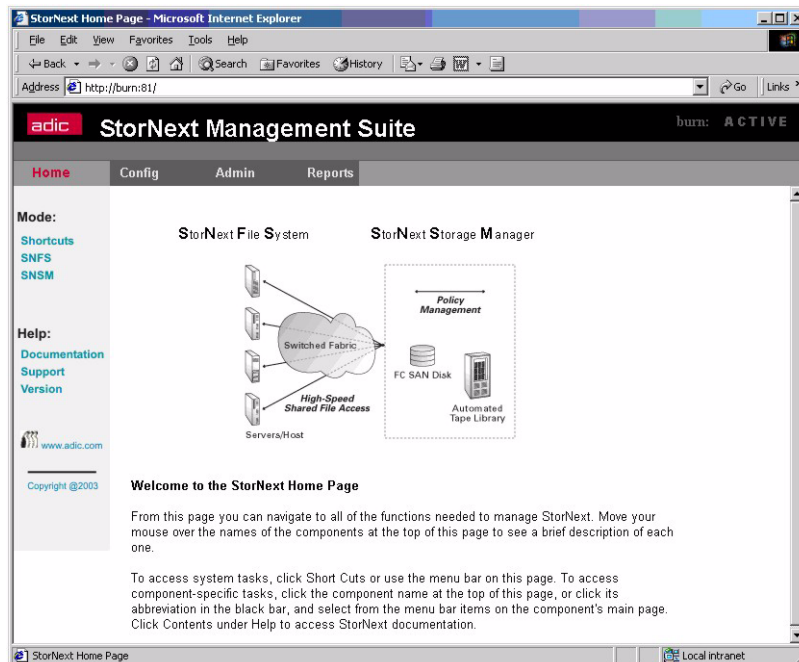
StorNext Home Page - Microsoft Internet Explorer

File Edit View Favorites Tools Help

Back Search Favorites History

Address http://burn:81/

Go Links

adic StorNext Management Suite

burn: ACTIVE

Home Config Admin Reports

Mode:
Shortcuts
SNFS
SNSM

Help:
Documentation
Support
Version

www.adic.com

Copyright @2003

StorNext File System

StorNext Storage Manager

Policy Management

Switched Fabric

FC SAN Disk

High-Speed Shared File Access

Automated Tape Library

Servers/Host

Welcome to the StorNext Home Page

From this page you can navigate to all of the functions needed to manage StorNext. Move your mouse over the names of the components at the top of this page to see a brief description of each one.

To access system tasks, click Short Cuts or use the menu bar on this page. To access component-specific tasks, click the component name at the top of this page, or click its abbreviation in the black bar, and select from the menu bar items on the component's main page. Click Contents under Help to access StorNext documentation.

StorNext Home Page

Local intranet